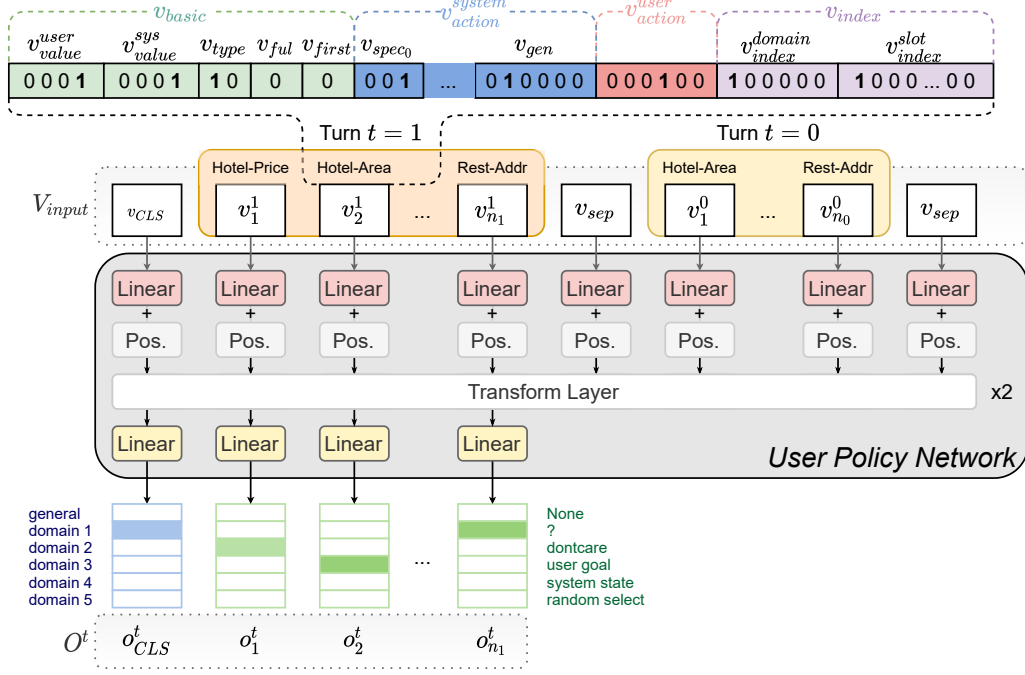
$v_{basic}$ $v_{action}^{system}$ $v_{action}^{user}$ $v_{index}$

$v_{value}^{user}$ $v_{value}^{sys}$ $v_{type}$ $v_{ful}$ $v_{first}$ $v_{spec_0}$ $v_{gen}$ $v_{index}^{domain}$ $v_{index}^{slot}$

0 0 0 **1** | 0 0 0 **1** | **1** 0 | 0 | 0 | 0 0 **1** | ... | 0 **1** 0 0 0 0 | 0 0 0 **1** 0 0 | **1** 0 0 0 0 0 | **1** 0 0 0 ... 0 0

Turn $t = 1$

Turn $t = 0$

Hotel-Price Hotel-Area Rest-Addr Hotel-Area Rest-Addr

$V_{input}$ $v_{CLS}$ $v_1^1$ $v_2^1$ ... $v_{n_1}^1$ $v_{sep}$ $v_1^0$ ... $v_{n_0}^0$ $v_{sep}$

Linear Linear Linear Linear Linear Linear Linear Linear

+ + + + + + + +

Pos. Pos. Pos. Pos. Pos. Pos. Pos. Pos.

Transform Layer

x2

Linear Linear Linear Linear

User Policy Network

general
domain 1
domain 2
domain 3
domain 4
domain 5

...

None
?
dontcare
user goal
system state
random select

$O^t$ $o_{CLS}^t$ $o_1^t$ $o_2^t$ $o_{n_1}^t$